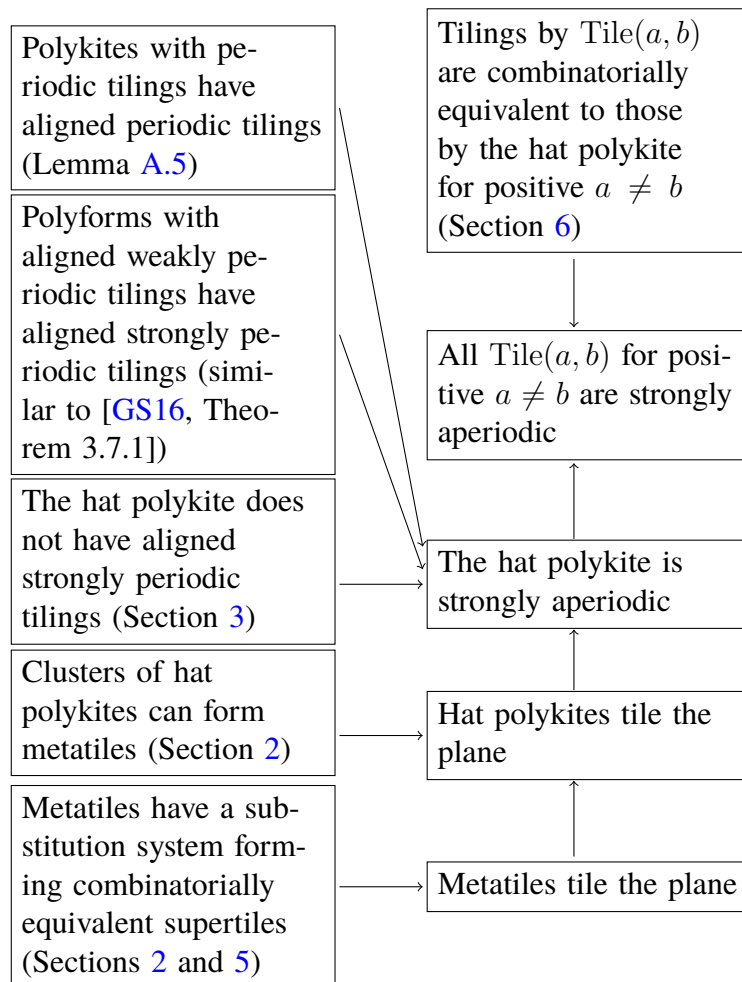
Polykites with periodic tilings have aligned periodic tilings (Lemma A.5)

Polyforms with aligned weakly periodic tilings have aligned strongly periodic tilings (similar to [GS16, Theorem 3.7.1])

The hat polykite does not have aligned strongly periodic tilings (Section 3)

Clusters of hat polykites can form metatiles (Section 2)

Metatiles have a substitution system forming combinatorially equivalent supertiles (Sections 2 and 5)

Tilings by $\mathrm{Tile}(a, b)$ are combinatorially equivalent to those by the hat polykite for positive $a \neq b$ (Section 6)

All $\mathrm{Tile}(a, b)$ for positive $a \neq b$ are strongly aperiodic

The hat polykite is strongly aperiodic

Hat polykites tile the plane

Metatiles tile the plane